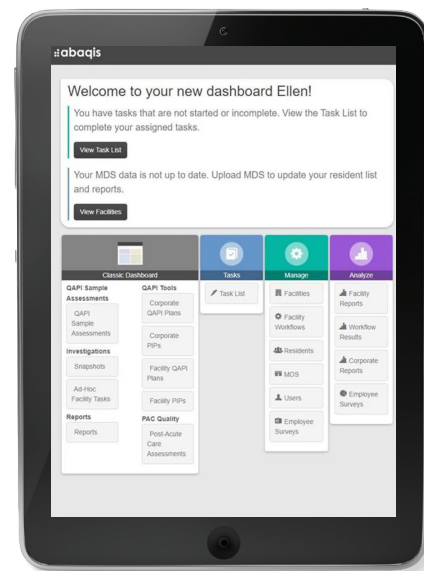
abaqis

Welcome to your new dashboard Ellen!

You have tasks that are not started or incomplete. View the Task List to complete your assigned tasks.

View Task List

Your MDS data is not up to date. Upload MDS to update your resident list and reports.

View Facilities

Classic Dashboard

QAPI Sample Assessments

QAPI Sample Assessments

Investigations

Snapshots

Ad-Hoc Facility Tasks

Reports

Reports

QAPI Tools

Corporate QAPI Plans

Corporate PIPs

Facility QAPI Plans

Facility PIPs

PAC Quality

Post-Acute Care Assessments

Tasks

Task List

Manage

Facilities

Facility Workflows

Residents

MDS

Users

Employee Surveys

Analyze

Facility Reports

Workflow Results

Corporate Reports

Employee Surveys